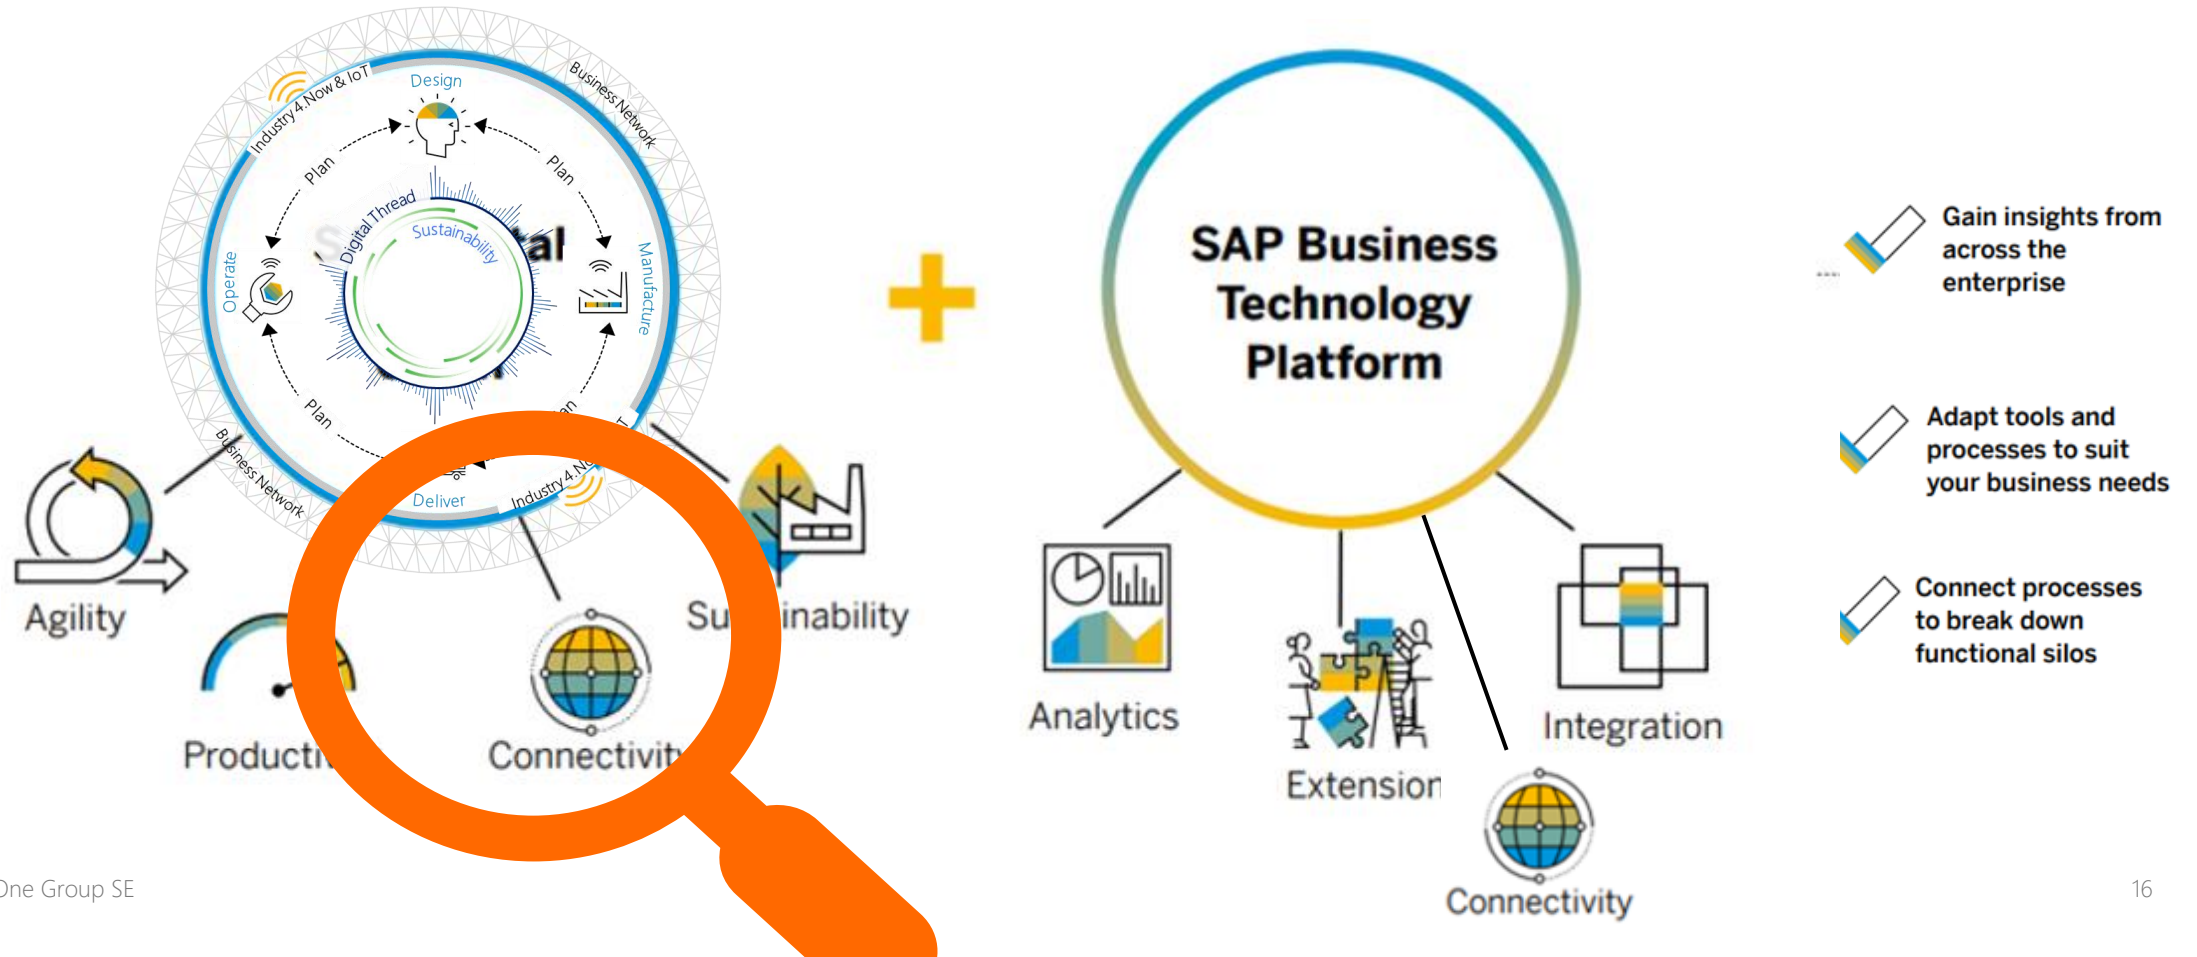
Industry 4.Now & IoT
Design
Business Network
Plan
Plan
Digital Thread
Sustainability
Operate
Manufacture
Plan
Business Network
Deliver
Industry 4.N
Agility
Producti
Connectivit
Su inability

SAP Business Technology Platform

Analytics
Extension
Integration
Connectivity

Gain insights from across the enterprise

Adapt tools and processes to suit your business needs

Connect processes to break down functional silos

ne Group SE
16